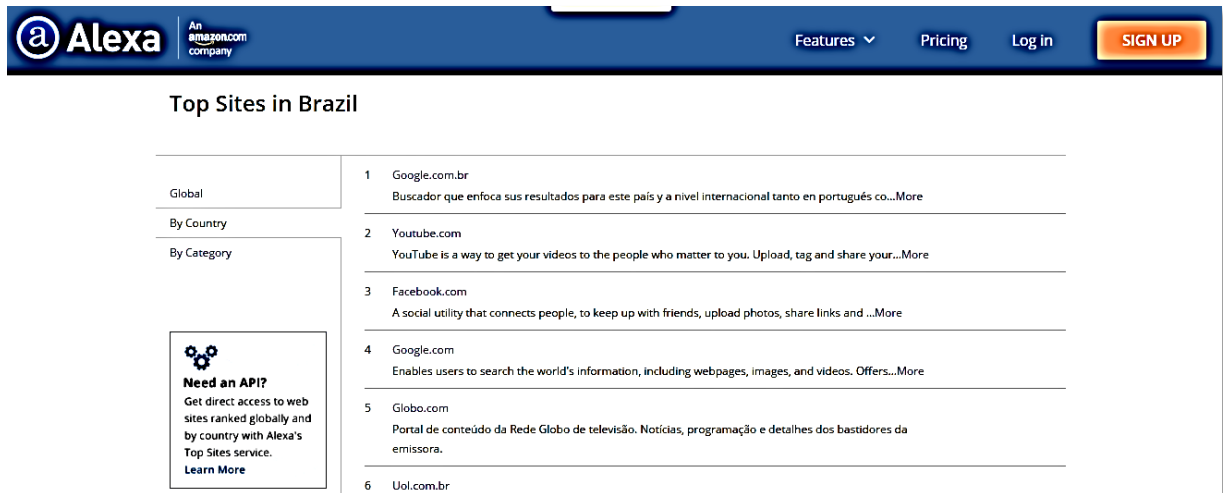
Alexa An amazon.com company

Features Pricing Log in SIGN UP

Top Sites in Brazil

Global

By Country

By Category

Need an API?
Get direct access to web sites ranked globally and by country with Alexa's Top Sites service.
Learn More

1 Google.com.br
Buscador que enfoca sus resultados para este país y a nivel internacional tanto en portugués co...More

2 Youtube.com
YouTube is a way to get your videos to the people who matter to you. Upload, tag and share your...More

3 Facebook.com
A social utility that connects people, to keep up with friends, upload photos, share links and ...More

4 Google.com
Enables users to search the world's information, including webpages, images, and videos. Offers...More

5 Globo.com
Portal de conteúdo da Rede Globo de televisão. Notícias, programação e detalhes dos bastidores da emissora.

6 Uol.com.br